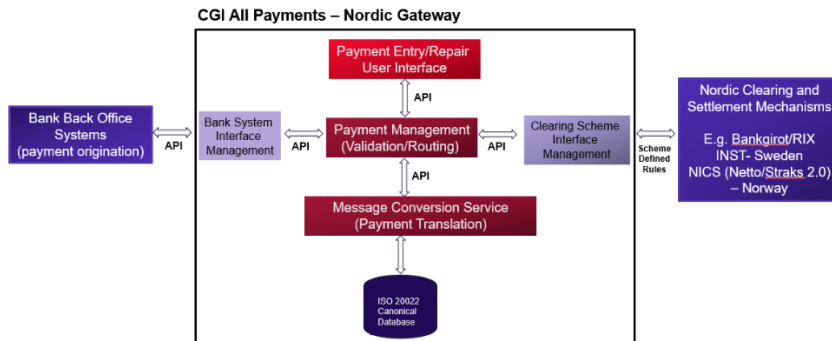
CGI All Payments – Nordic Gateway

Payment Entry/Repair User Interface

API

Bank Back Office Systems (payment origination)

API

Bank System Interface Management

API

Payment Management (Validation/Routing)

API

Clearing Scheme Interface Management

Scheme Defined Rules

Nordic Clearing and Settlement Mechanisms

E.g. Bankgirot/RIX INST- Sweden NICS (Netto/Straks 2.0) – Norway

API

Message Conversion Service (Payment Translation)

ISO 20022 Canonical Database